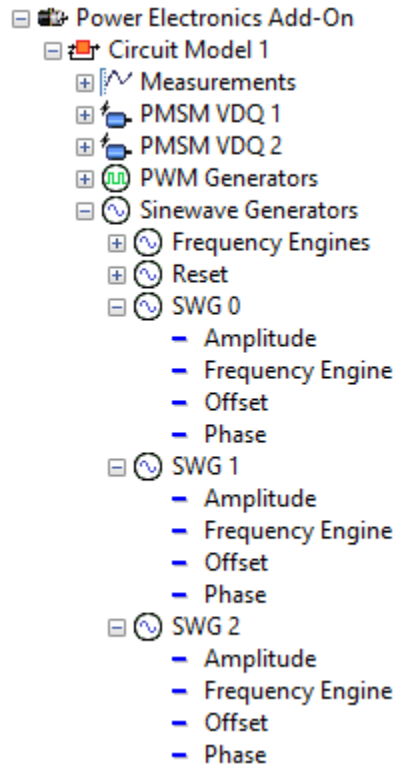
Power Electronics Add-On
Circuit Model 1
Measurements
PMSM VDQ 1
PMSM VDQ 2
PWM Generators
Sinewave Generators
Frequency Engines
Reset
SWG 0
Amplitude
Frequency Engine
Offset
Phase
SWG 1
Amplitude
Frequency Engine
Offset
Phase
SWG 2
Amplitude
Frequency Engine
Offset
Phase